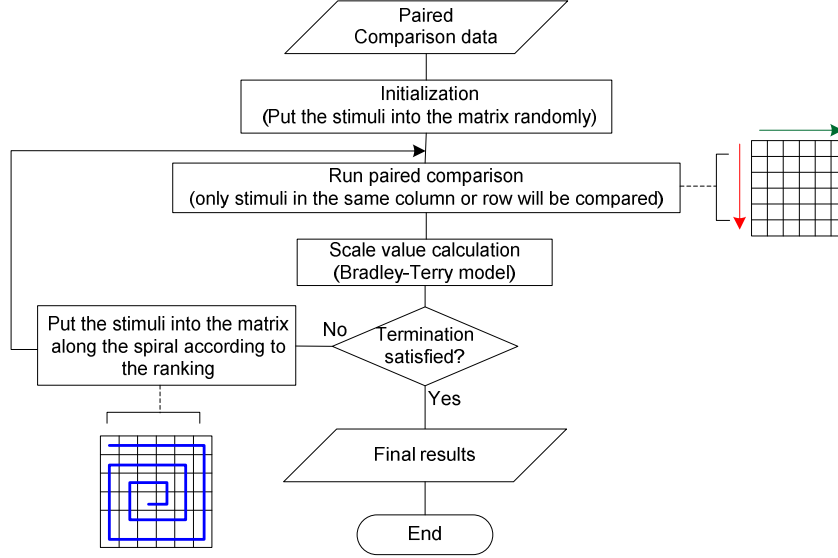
Paired Comparison data

Initialization
(Put the stimuli into the matrix randomly)

Run paired comparison
(only stimuli in the same column or row will be compared)

Scale value calculation
(Bradley-Terry model)

Put the stimuli into the matrix along the spiral according to the ranking

No

Termination satisfied?

Yes

Final results

End